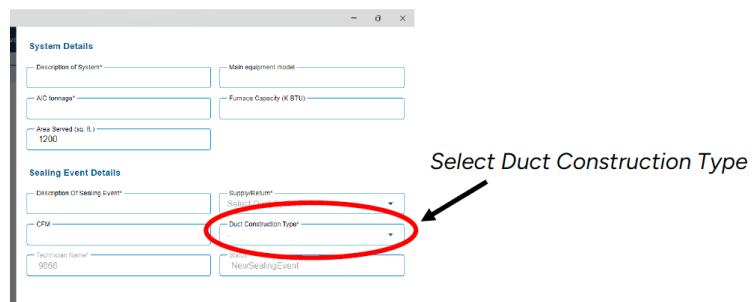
System Details

Description of System*

Main equipment model

A/C tonnage*

Furnace Capacity (K BTU)

Area Served (sq. ft.)
1200

Sealing Event Details

Description Of Sealing Event*

Supply/Return*
Select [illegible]

CFM

Duct Construction Type*

Technician Name*
9668

Status
NewSealingEvent

Select Duct Construction Type